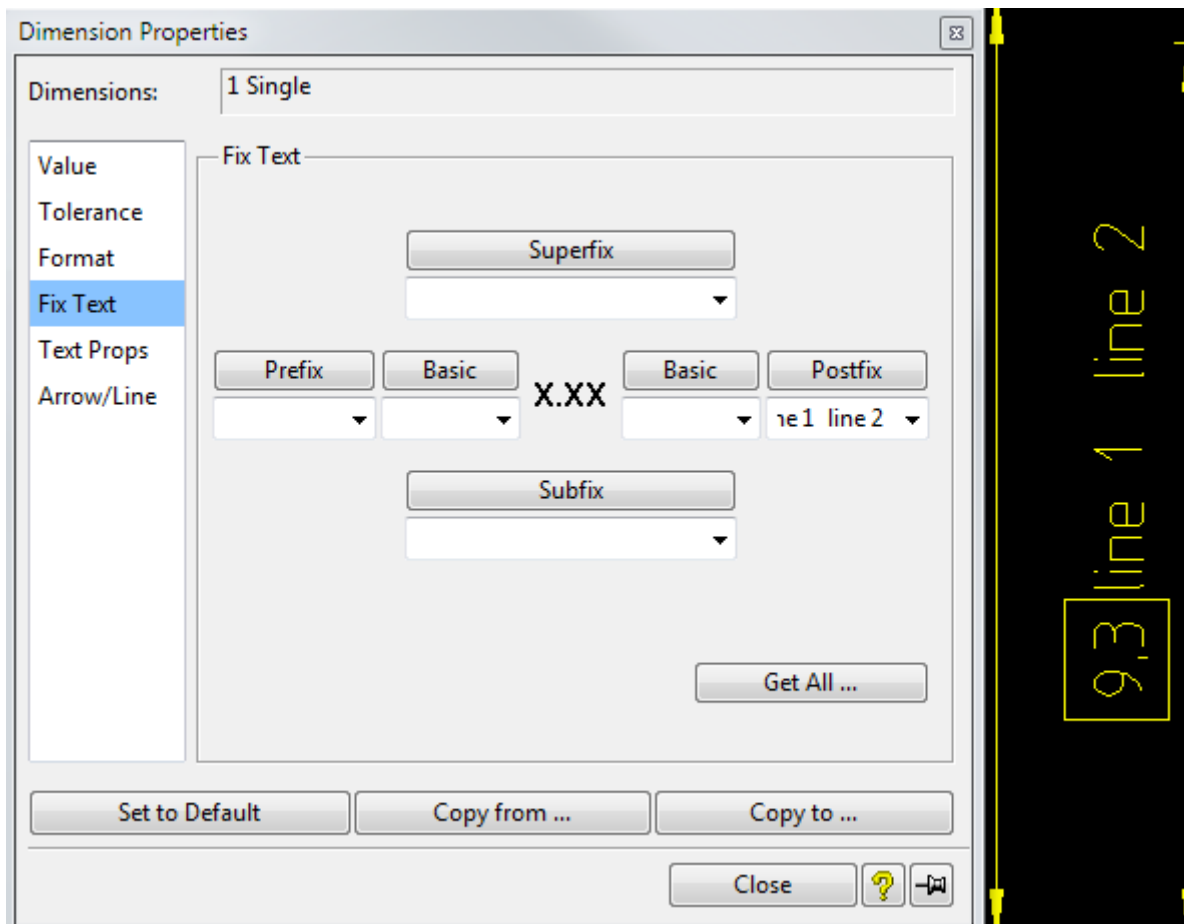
Dimension Properties

Dimensions: 1 Single

Value
Tolerance
Format
Fix Text
Text Props
Arrow/Line

Fix Text

Superfix

Prefix
Basic
X.XX
Basic
Postfix
ıe 1 line 2

Subfix

Get All ...

Set to Default
Copy from ...
Copy to ...

Close

9,3 line 1 line 2